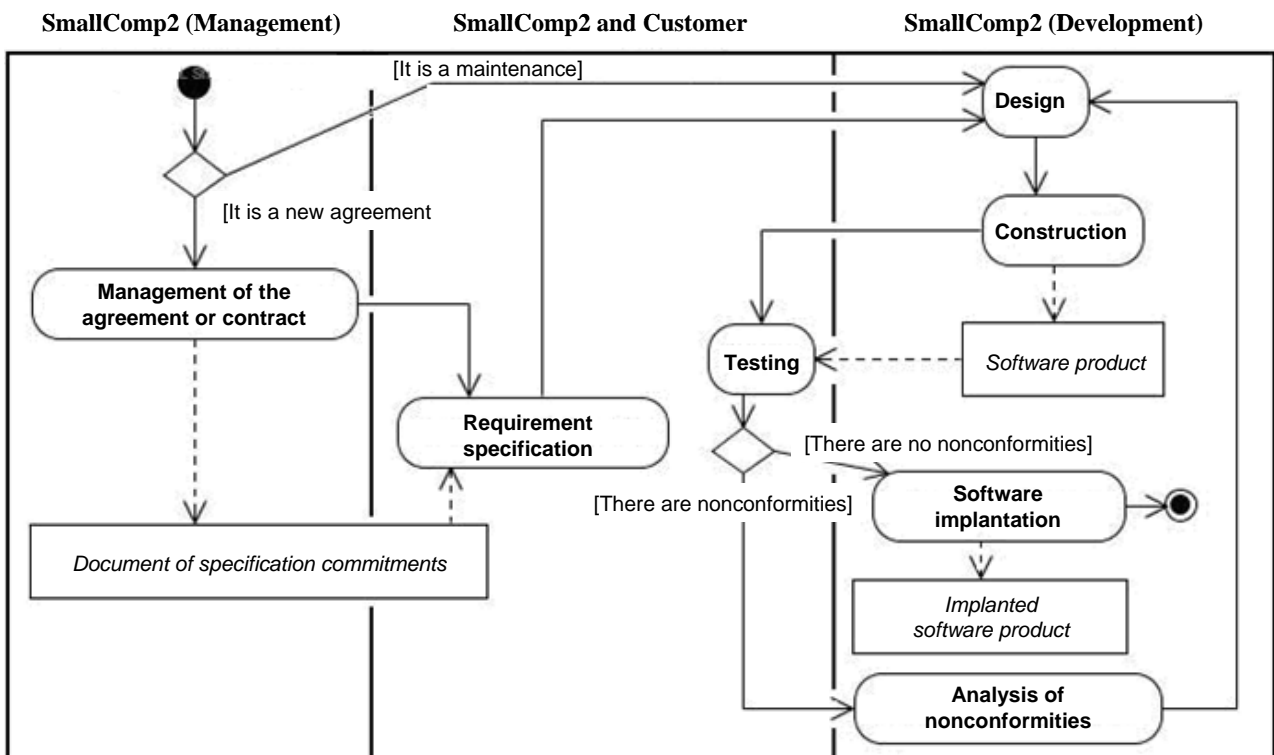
SmallComp2 (Management)

SmallComp2 and Customer

SmallComp2 (Development)

[It is a maintenance]

Design

[It is a new agreement

Construction

Management of the agreement or contract

Testing

Software product

Requirement specification

[There are no nonconformities]

[There are nonconformities]

Software implantation

Document of specification commitments

Implanted software product

Analysis of nonconformities